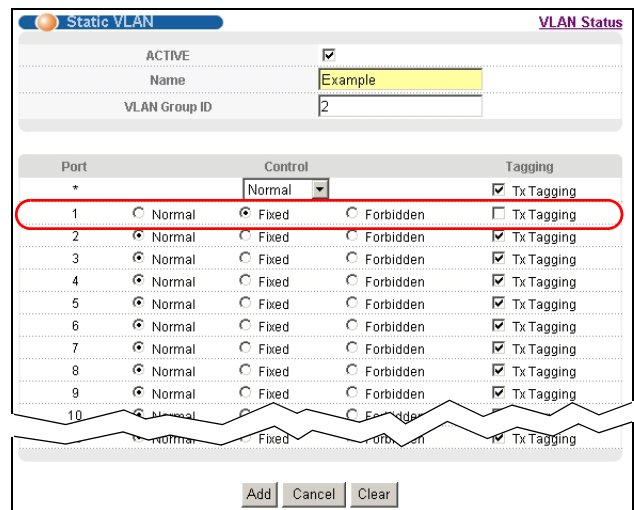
Static VLAN

VLAN Status

ACTIVE

Name Example

VLAN Group ID 2

| Port | Control | | | Tagging |
|---|---|---|---|---|
| * | Normal | | | Tx Tagging |
| 1 | Normal | Fixed | Forbidden | Tx Tagging |
| 2 | Normal | Fixed | Forbidden | Tx Tagging |
| 3 | Normal | Fixed | Forbidden | Tx Tagging |
| 4 | Normal | Fixed | Forbidden | Tx Tagging |
| 5 | Normal | Fixed | Forbidden | Tx Tagging |
| 6 | Normal | Fixed | Forbidden | Tx Tagging |
| 7 | Normal | Fixed | Forbidden | Tx Tagging |
| 8 | Normal | Fixed | Forbidden | Tx Tagging |
| 9 | Normal | Fixed | Forbidden | Tx Tagging |
| 10 | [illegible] | | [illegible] | |
| | Normal | Fixed | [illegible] | Tx Tagging |

Add Cancel Clear